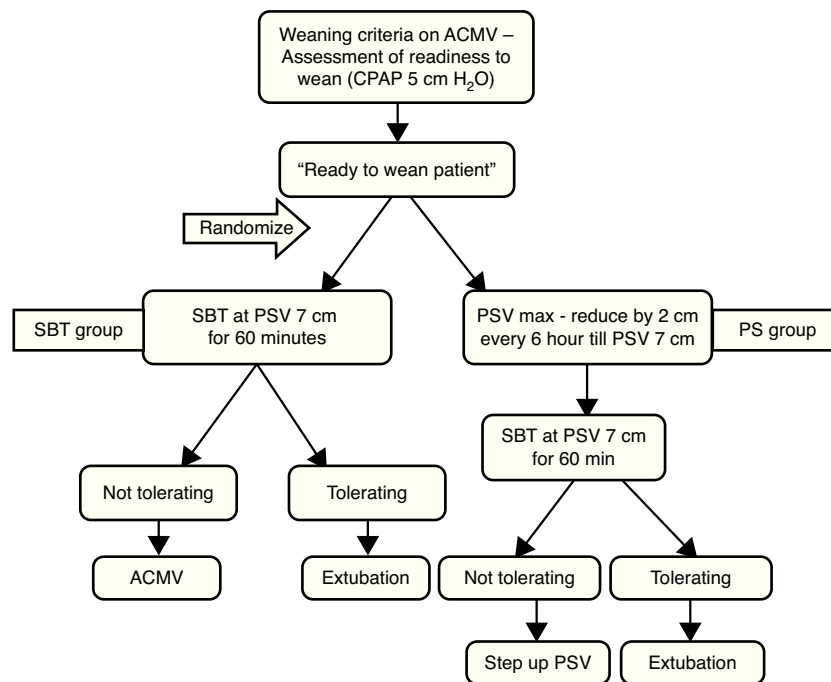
Weaning criteria on ACMV – Assessment of readiness to wean (CPAP 5 cm $H_2O$)

"Ready to wean patient"

Randomize

SBT group

SBT at PSV 7 cm for 60 minutes

PSV max - reduce by 2 cm every 6 hour till PSV 7 cm

PS group

Not tolerating

Tolerating

ACMV

Extubation

SBT at PSV 7 cm for 60 min

Not tolerating

Tolerating

Step up PSV

Extubation